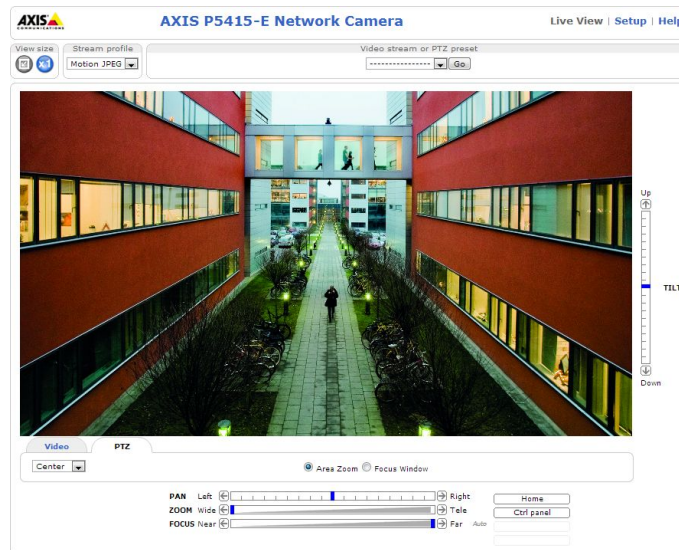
AXIS COMMUNICATIONS

AXIS P5415-E Network Camera

Live View | Setup | Help

View size

Stream profile

Motion JPEG

Video stream or PTZ preset

----------------- Go

Up

TILT

Down

Video

PTZ

Center

Area Zoom

Focus Window

PAN Left Right

ZOOM Wide Tele

FOCUS Near Far Auto

Home

Ctrl panel